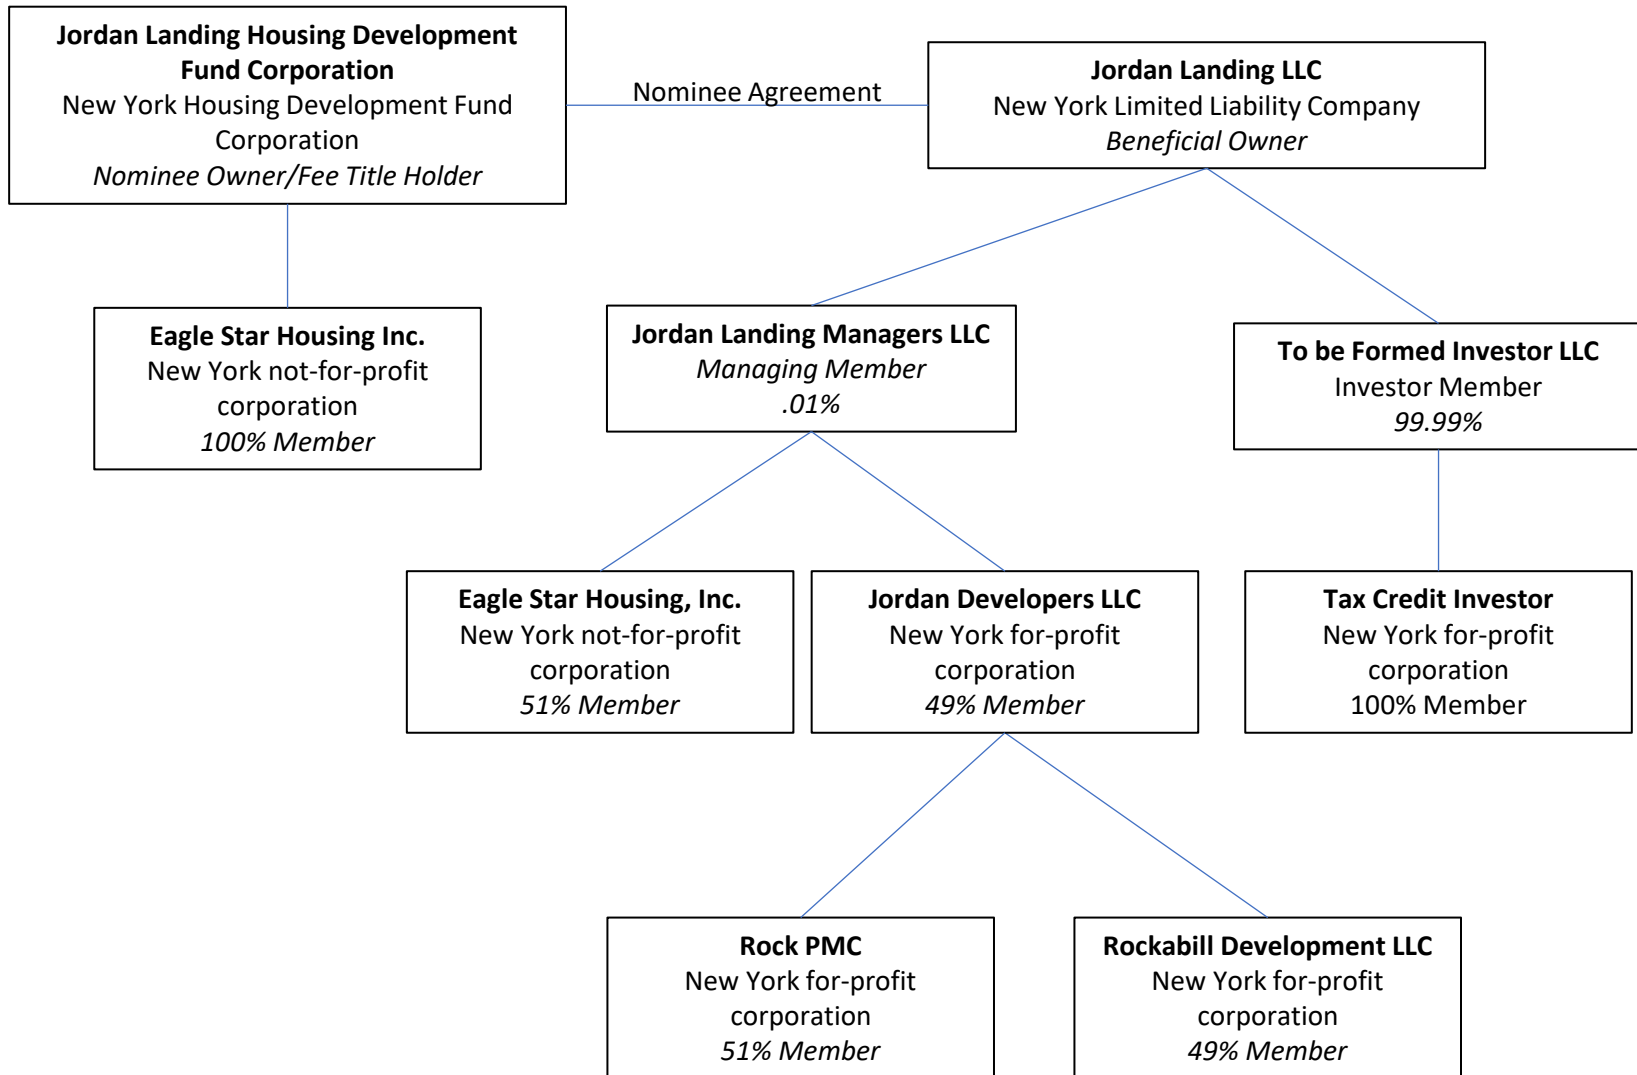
**Jordan Landing Housing Development Fund Corporation**
New York Housing Development Fund Corporation
*Nominee Owner/Fee Title Holder*

Nominee Agreement

**Jordan Landing LLC**
New York Limited Liability Company
*Beneficial Owner*

**Eagle Star Housing Inc.**
New York not-for-profit corporation
*100% Member*

**Jordan Landing Managers LLC**
*Managing Member*
*.01%*

**To be Formed Investor LLC**
Investor Member
*99.99%*

**Eagle Star Housing, Inc.**
New York not-for-profit corporation
*51% Member*

**Jordan Developers LLC**
New York for-profit corporation
*49% Member*

**Tax Credit Investor**
New York for-profit corporation
100% Member

**Rock PMC**
New York for-profit corporation
*51% Member*

**Rockabill Development LLC**
New York for-profit corporation
*49% Member*